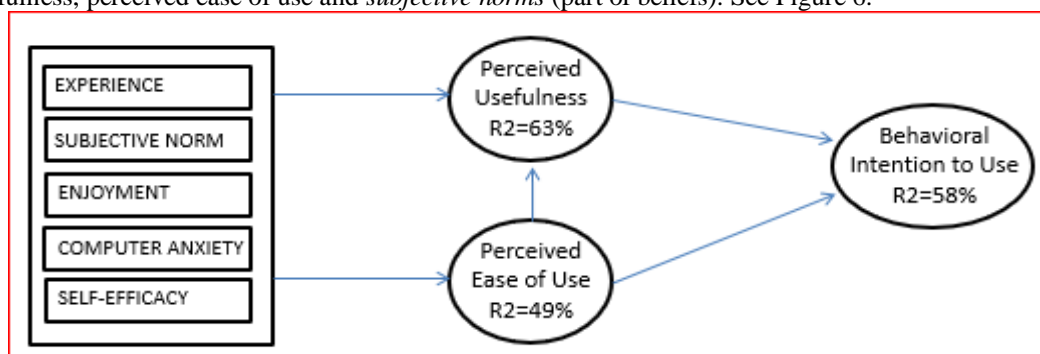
fulness, perceived ease of use and *subjective norms* (part of beliefs). See Figure 6.

EXPERIENCE
SUBJECTIVE NORM
ENJOYMENT
COMPUTER ANXIETY
SELF-EFFICACY

Perceived Usefulness R2=63%

Perceived Ease of Use R2=49%

Behavioral Intention to Use R2=58%